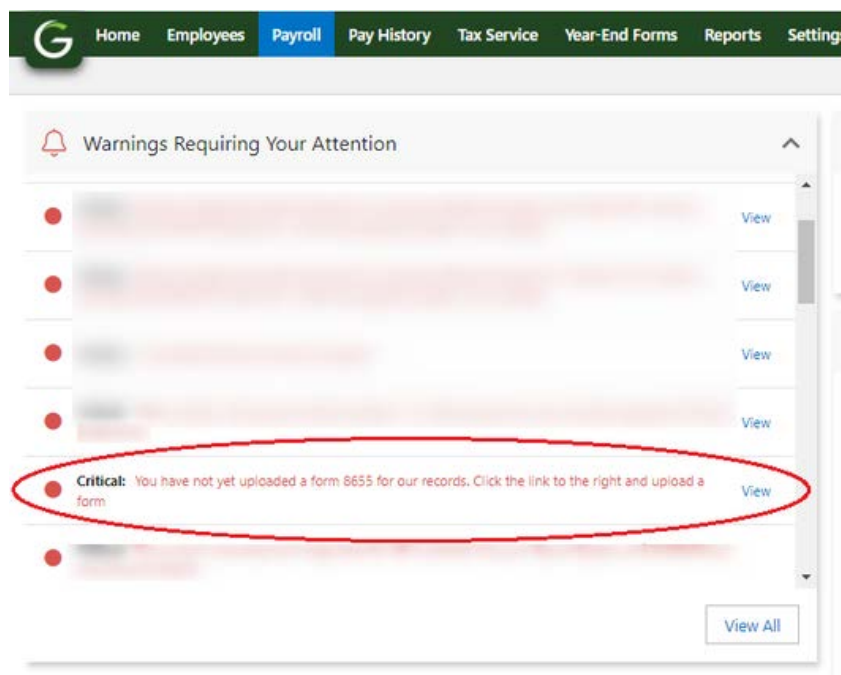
G Home Employees Payroll Pay History Tax Service Year-End Forms Reports Settings

Warnings Requiring Your Attention

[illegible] View

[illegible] View

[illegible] View

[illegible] View

Critical: You have not yet uploaded a form 8655 for our records. Click the link to the right and upload a form View

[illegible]

View All